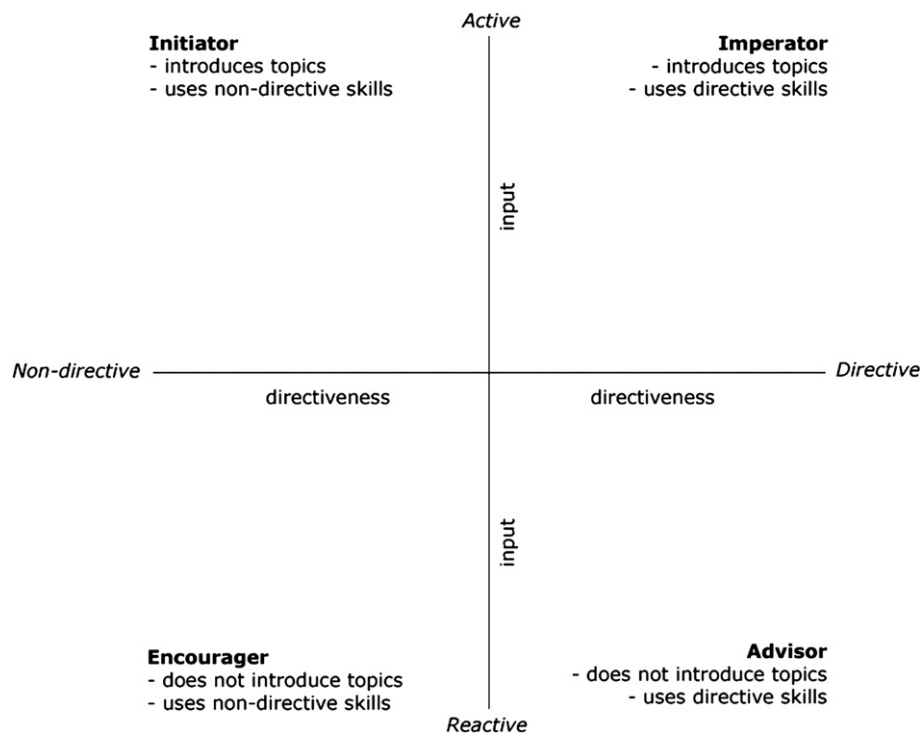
Active

Initiator
- introduces topics
- uses non-directive skills

Imperator
- introduces topics
- uses directive skills

input

Non-directive

Directive

directiveness

directiveness

input

Encourager
- does not introduce topics
- uses non-directive skills

Advisor
- does not introduce topics
- uses directive skills

Reactive